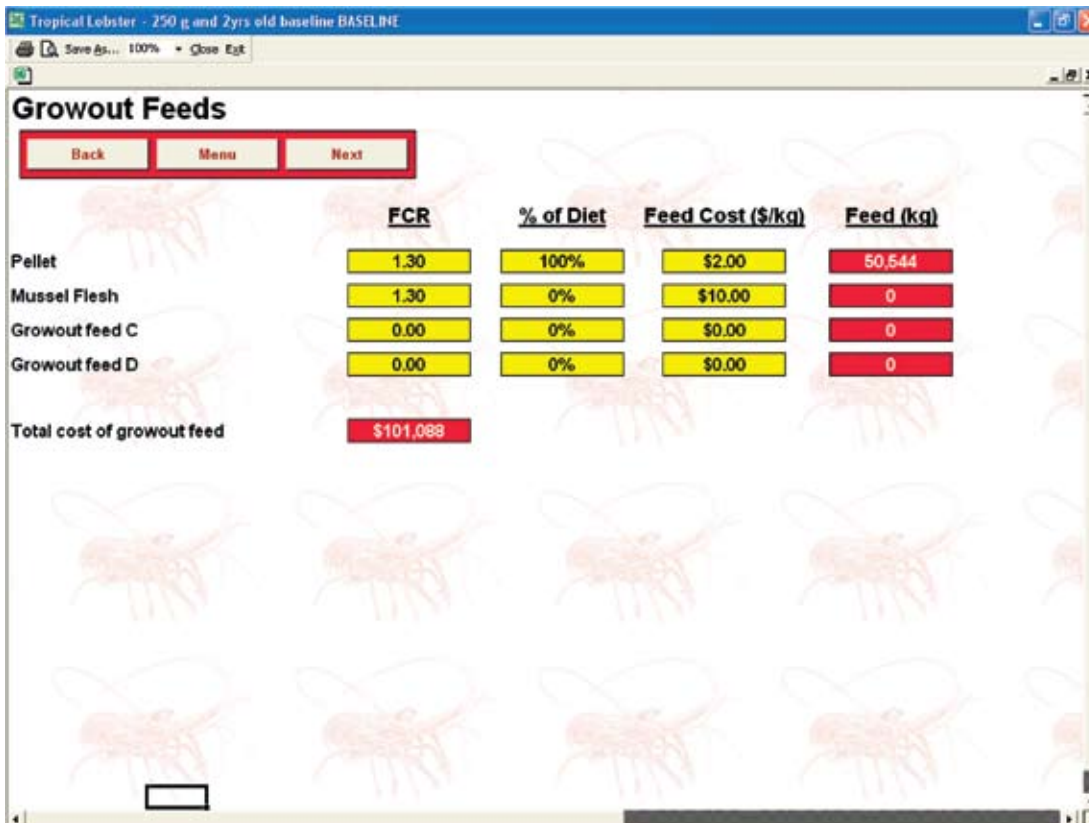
Tropical Lobster - 250 g and 2yrs old baseline BASELINE

Save As... 100% Close Exit

Growout Feeds

Back Menu Next

| | FCR | % of Diet | Feed Cost ($/kg) | Feed (kg) |
|---|---|---|---|---|
| Pellet | 1.30 | 100% | $2.00 | 50,544 |
| Mussel Flesh | 1.30 | 0% | $10.00 | 0 |
| Growout feed C | 0.00 | 0% | $0.00 | 0 |
| Growout feed D | 0.00 | 0% | $0.00 | 0 |

Total cost of growout feed $101,088